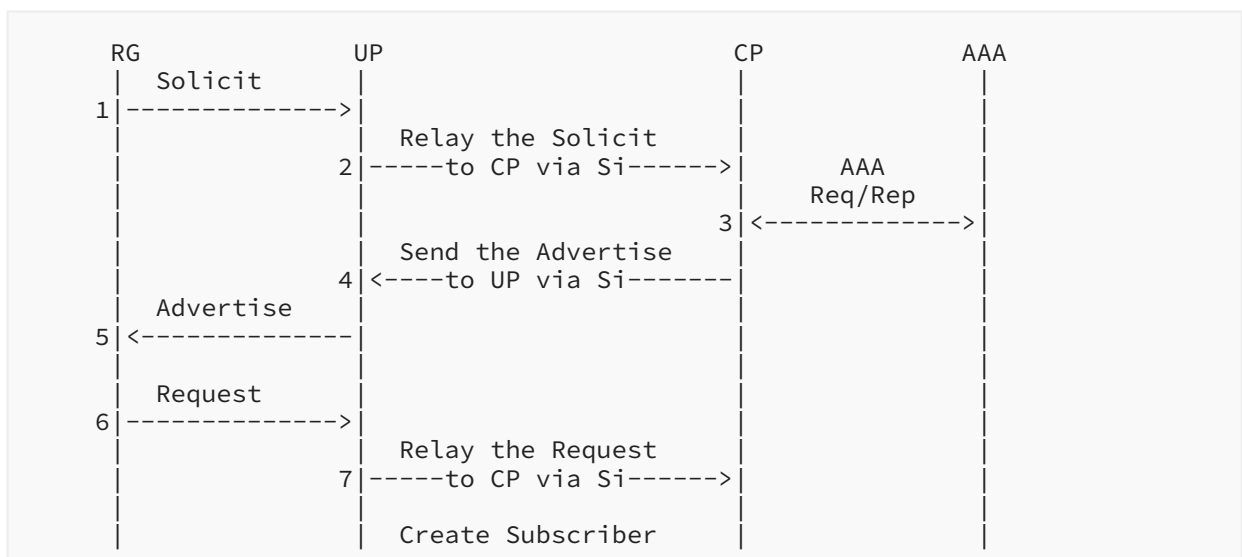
RG UP CP AAA

Solicit

1

Relay the Solicit

2 -----to CP via Si------>

AAA Req/Rep

3

Send the Advertise

4 <----to UP via Si-------

Advertise

5

Request

6

Relay the Request

7 -----to CP via Si------>

Create Subscriber